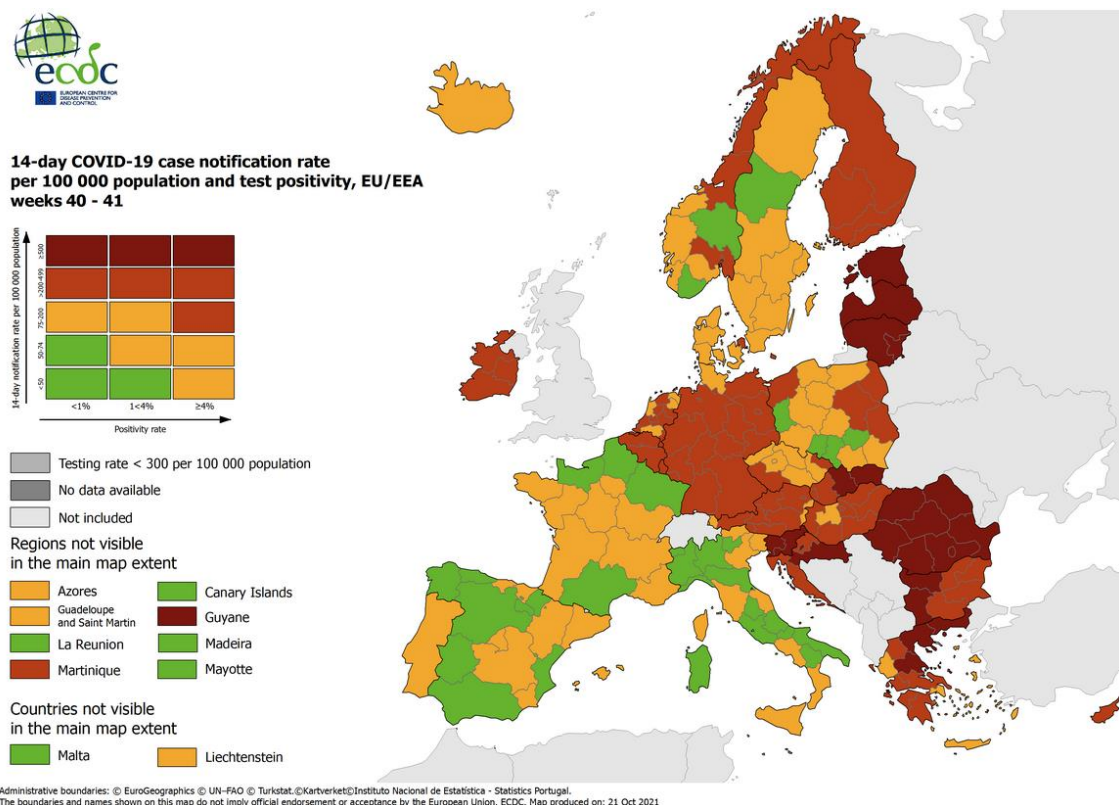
ecdc
EUROPEAN CENTRE FOR DISEASE PREVENTION AND CONTROL

14-day COVID-19 case notification rate per 100 000 population and test positivity, EU/EEA weeks 40 - 41

14-day notification rate per 100 000 population
≥500
>200-499
75-200
50-74
<50

<1%
1<4%
≥4%

Positivity rate

Testing rate < 300 per 100 000 population
No data available
Not included

Regions not visible in the main map extent
Azores
Canary Islands
Guadeloupe and Saint Martin
Guyane
La Reunion
Madeira
Martinique
Mayotte

Countries not visible in the main map extent
Malta
Liechtenstein

Administrative boundaries: © EuroGeographics © UN–FAO © Turkstat.©Kartverket©Instituto Nacional de Estatística - Statistics Portugal.
The boundaries and names shown on this map do not imply official endorsement or acceptance by the European Union. ECDC. Map produced on: 21 Oct 2021